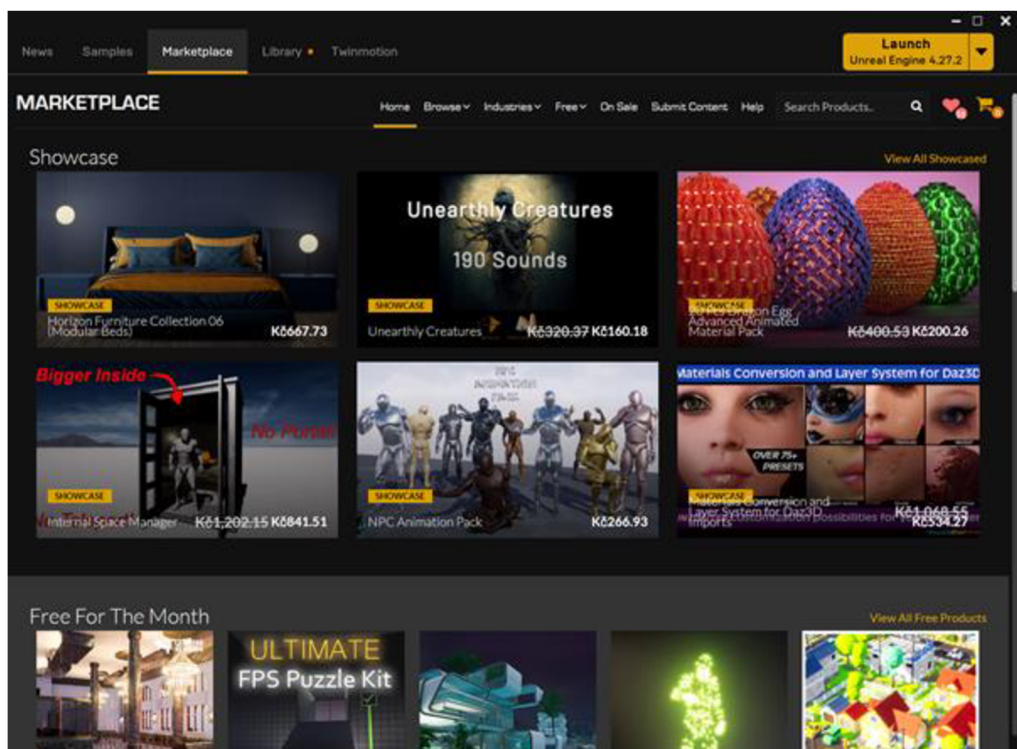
News Samples Marketplace Library Twinmotion

Launch
Unreal Engine 4.27.2

MARKETPLACE

Home Browse Industries Free On Sale Submit Content Help Search Products...

Showcase

View All Showcased

Unearthly Creatures
190 Sounds

SHOWCASE
Horizon Furniture Collection 06 (Modular Beds)
Kč667.73

SHOWCASE
Unearthly Creatures
Kč320.37 Kč160.18

SHOWCASE
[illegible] Dragon Egg Advanced Animated Material Pack
Kč400.53 Kč200.26

Bigger Inside
No Portal

SHOWCASE
Internal Space Manager
Kč1,202.15 Kč841.51

SHOWCASE
NPC Animation Pack
Kč266.93

Materials Conversion and Layer System for Daz3D
OVER 75+ PRESETS

SHOWCASE
Materials Conversion and Layer System for Daz3D Imports
Kč1,068.55 Kč534.27

Free For The Month

View All Free Products

ULTIMATE
FPS Puzzle Kit